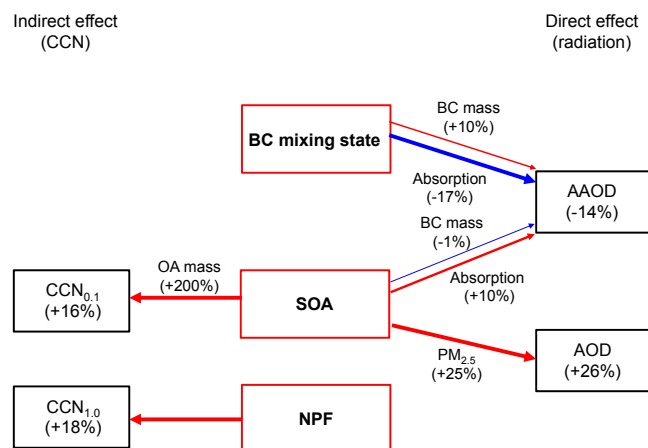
Indirect effect
(CCN)

Direct effect
(radiation)

BC mixing state

BC mass
(+10%)

Absorption
(-17%)

AAOD
(-14%)

BC mass
(-1%)

OA mass
(+200%)

$CCN_{0.1}$
(+16%)

SOA

Absorption
(+10%)

$PM_{2.5}$
(+25%)

AOD
(+26%)

$CCN_{1.0}$
(+18%)

NPF